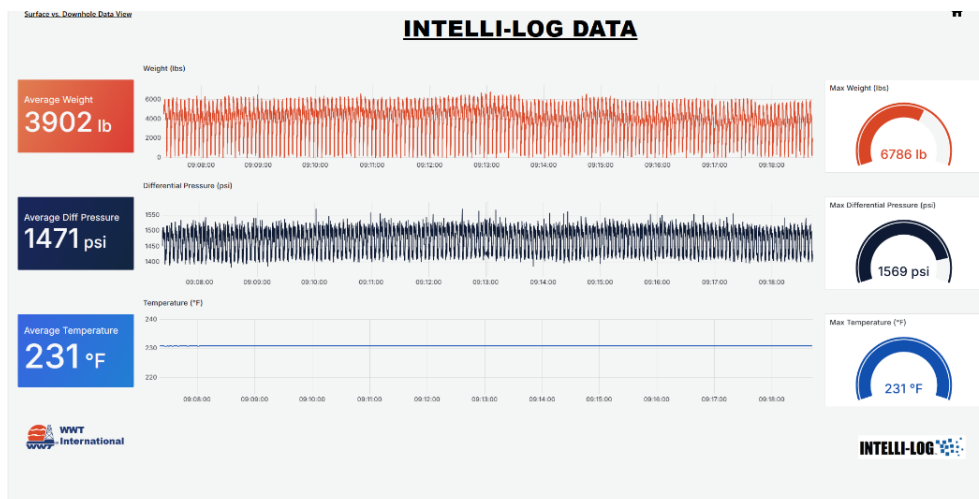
Surface vs. Downhole Data View

INTELLI-LOG DATA

Average Weight
3902 lb

Weight (lbs)
6000
4000
2000
0
09:08:00 09:09:00 09:10:00 09:11:00 09:12:00 09:13:00 09:14:00 09:15:00 09:16:00 09:17:00 09:18:00

Max Weight (lbs)
6786 lb

Average Diff Pressure
1471 psi

Differential Pressure (psi)
1550
1500
1450
1400
09:08:00 09:09:00 09:10:00 09:11:00 09:12:00 09:13:00 09:14:00 09:15:00 09:16:00 09:17:00 09:18:00

Max Differential Pressure (psi)
1569 psi

Average Temperature
231 °F

Temperature (°F)
240
230
220
09:08:00 09:09:00 09:10:00 09:11:00 09:12:00 09:13:00 09:14:00 09:15:00 09:16:00 09:17:00 09:18:00

Max Temperature (°F)
231 °F

WWT International

INTELLI-LOG